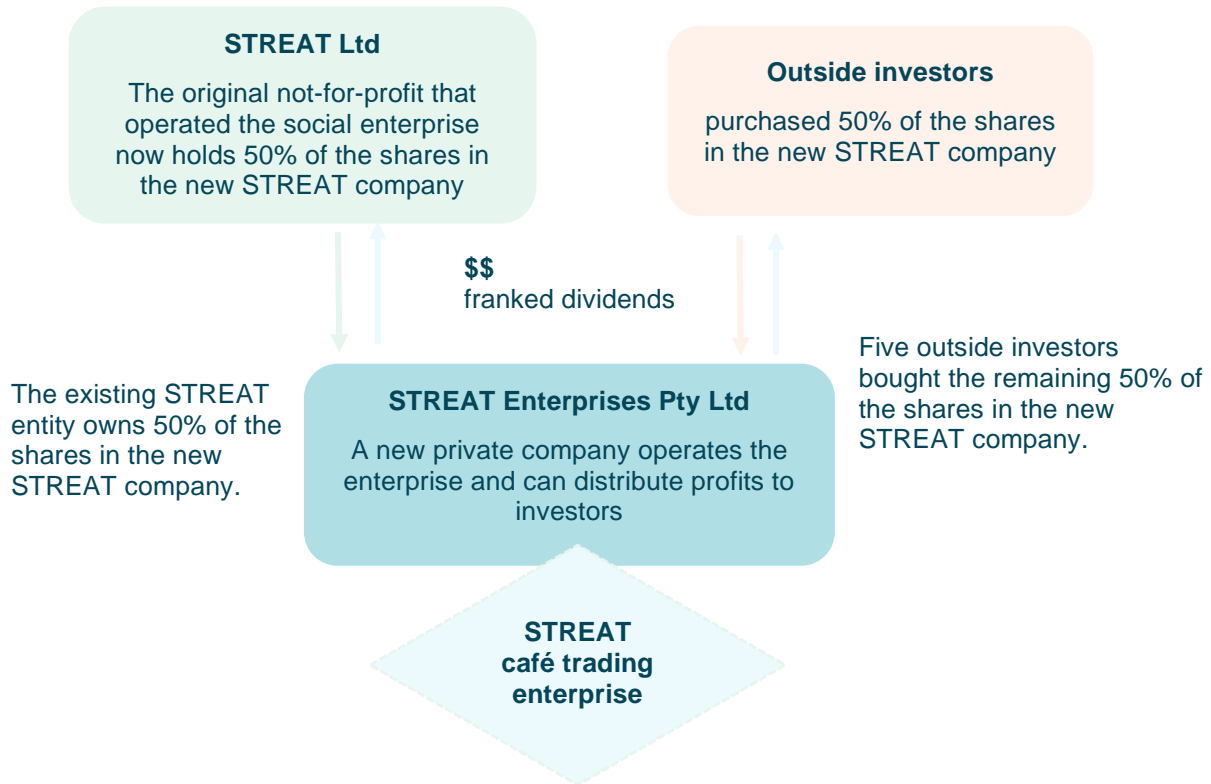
STREAT Ltd

The original not-for-profit that operated the social enterprise now holds 50% of the shares in the new STREAT company

Outside investors

purchased 50% of the shares in the new STREAT company

$$
franked dividends

The existing STREAT entity owns 50% of the shares in the new STREAT company.

STREAT Enterprises Pty Ltd

A new private company operates the enterprise and can distribute profits to investors

Five outside investors bought the remaining 50% of the shares in the new STREAT company.

STREAT café trading enterprise